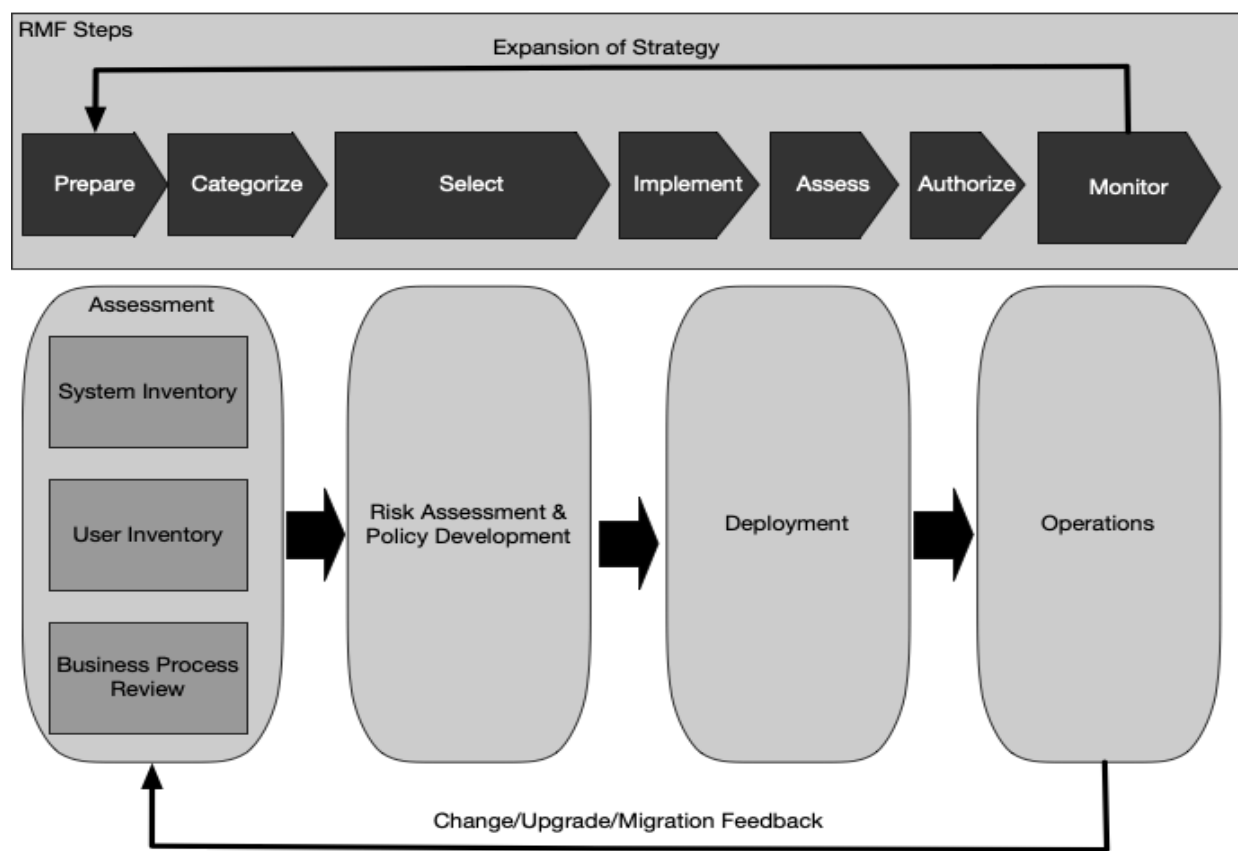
RMF Steps

Expansion of Strategy

Prepare

Categorize

Select

Implement

Assess

Authorize

Monitor

Assessment

System Inventory

User Inventory

Business Process Review

Risk Assessment & Policy Development

Deployment

Operations

Change/Upgrade/Migration Feedback